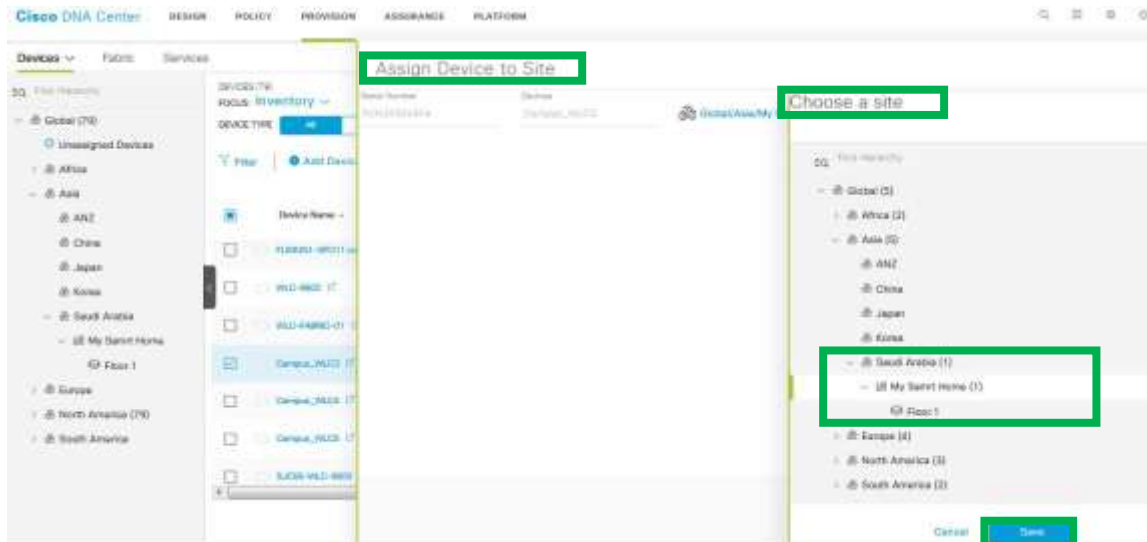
Cisco DNA Center DESIGN POLICY PROVISION ASSURANCE PLATFORM

Devices Fabric Services

Find Hierarchy

Global (79)

Unassigned Devices

Africa

Asia

ANZ

China

Japan

Korea

Saudi Arabia

My Samit Home

Floor 1

Europe

North America (79)

South America

DEVICES (79)

FOCUS: Inventory

DEVICE TYPE All

Filter

Add Devic

Device Name

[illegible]

WLC-9800

WLC-FABRIC-01

Campus_WLC3

Campus_WLC4

Campus_WLC5

SJC05-WLC-9800

Assign Device to Site

Serial Number

Devices

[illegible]

Campus_WLC3

Global/Asia/My

Choose a site

Find Hierarchy

Global (5)

Africa (2)

Asia (5)

ANZ

China

Japan

Korea

Saudi Arabia (1)

My Samit Home (1)

Floor 1

Europe (4)

North America (3)

South America (2)

Cancel Save